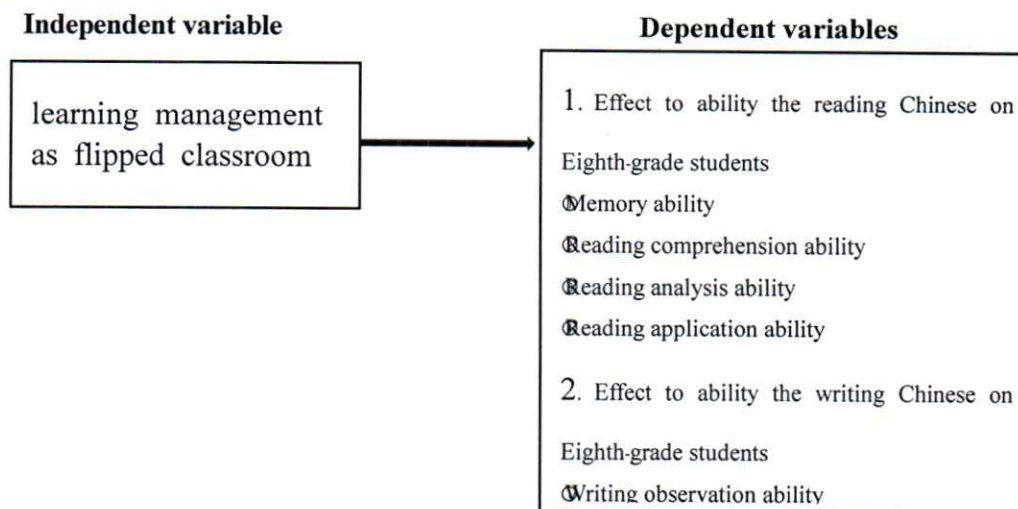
Independent variable

learning management as flipped classroom

Dependent variables

1. Effect to ability the reading Chinese on

Eighth-grade students

①Memory ability

②Reading comprehension ability

③Reading analysis ability

④Reading application ability

2. Effect to ability the writing Chinese on

Eighth-grade students

①Writing observation ability